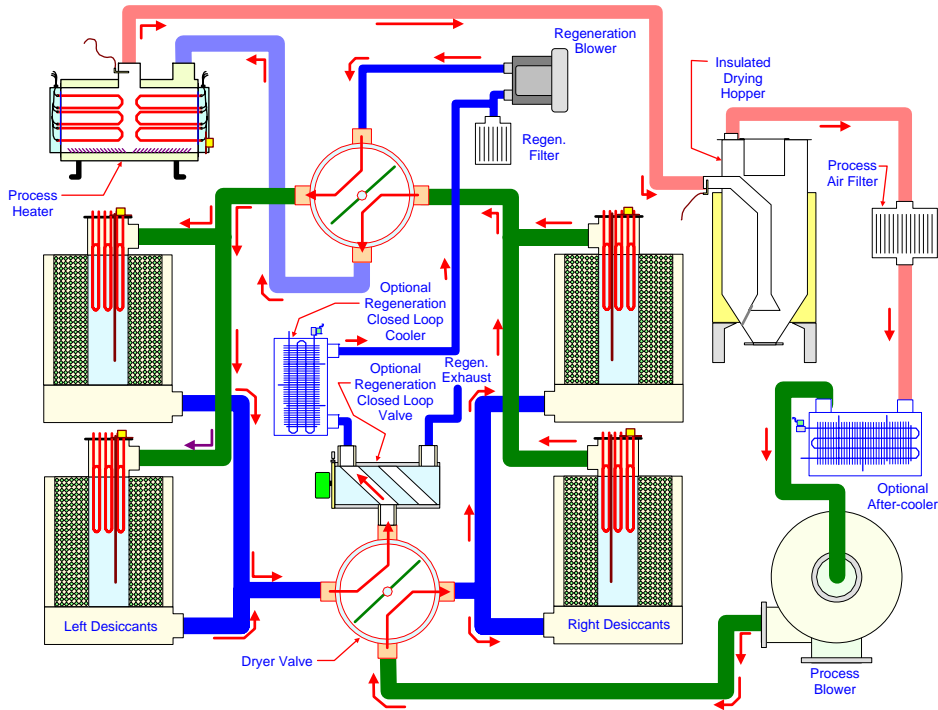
Regeneration Blower

Regen. Filter

Insulated Drying Hopper

Process Air Filter

Process Heater

Optional Regeneration Closed Loop Cooler

Optional Regeneration Closed Loop Valve

Regen. Exhaust

Optional After-cooler

Left Desiccants

Right Desiccants

Dryer Valve

Process Blower